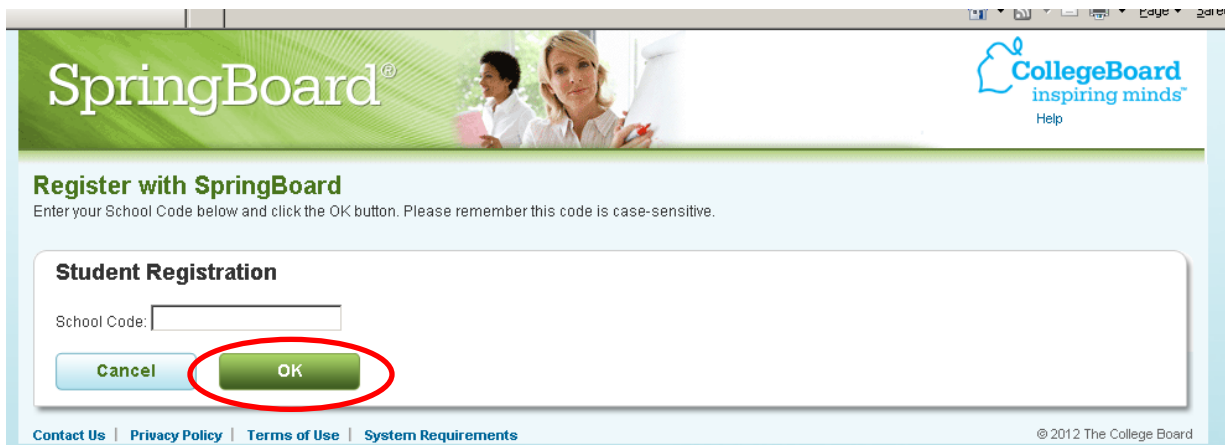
Page ▾ Safe

SpringBoard®

CollegeBoard
inspiring minds™
Help

Register with SpringBoard
Enter your School Code below and click the OK button. Please remember this code is case-sensitive.

Student Registration

School Code:

Cancel
OK

Contact Us | Privacy Policy | Terms of Use | System Requirements

© 2012 The College Board